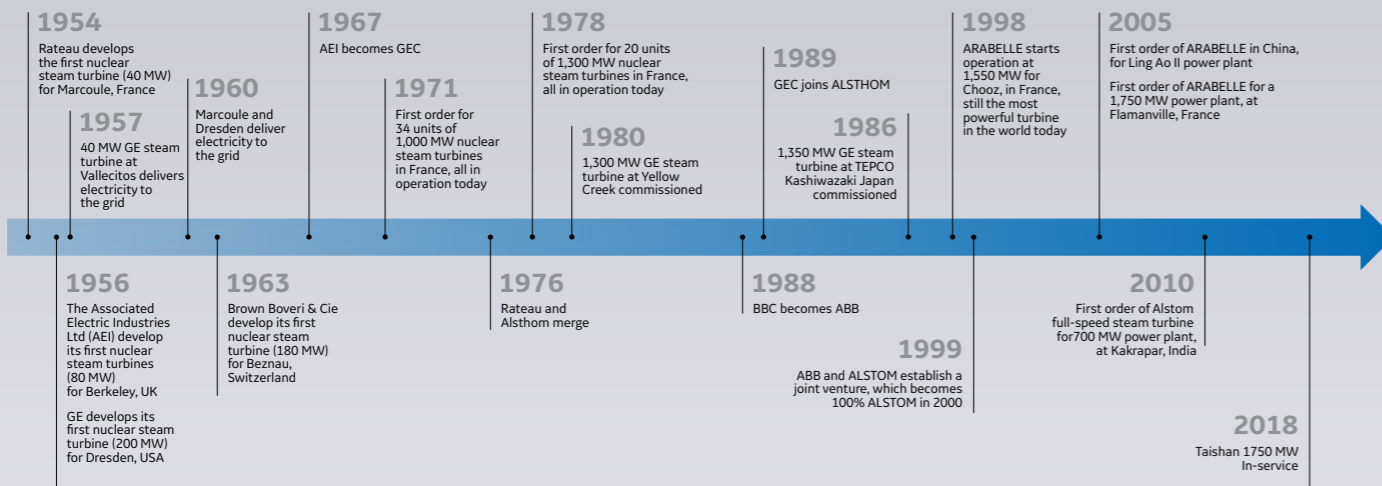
1954
Rateau develops the first nuclear steam turbine (40 MW) for Marcoule, France

1957
40 MW GE steam turbine at Vallecitos delivers electricity to the grid

1960
Marcoule and Dresden deliver electricity to the grid

1967
AEI becomes GEC

1971
First order for 34 units of 1,000 MW nuclear steam turbines in France, all in operation today

1978
First order for 20 units of 1,300 MW nuclear steam turbines in France, all in operation today

1980
1,300 MW GE steam turbine at Yellow Creek commissioned

1989
GEC joins ALSTHOM

1986
1,350 MW GE steam turbine at TEPCO Kashiwazaki Japan commissioned

1998
ARABELLE starts operation at 1,550 MW for Chooz, in France, still the most powerful turbine in the world today

2005
First order of ARABELLE in China, for Ling Ao II power plant

First order of ARABELLE for a 1,750 MW power plant, at Flamanville, France

1956
The Associated Electric Industries Ltd (AEI) develop its first nuclear steam turbines (80 MW) for Berkeley, UK

GE develops its first nuclear steam turbine (200 MW) for Dresden, USA

1963
Brown Boveri & Cie develop its first nuclear steam turbine (180 MW) for Beznau, Switzerland

1976
Rateau and Alsthom merge

1988
BBC becomes ABB

1999
ABB and ALSTOM establish a joint venture, which becomes 100% ALSTOM in 2000

2010
First order of Alstom full-speed steam turbine for700 MW power plant, at Kakrapar, India

2018
Taishan 1750 MW In-service